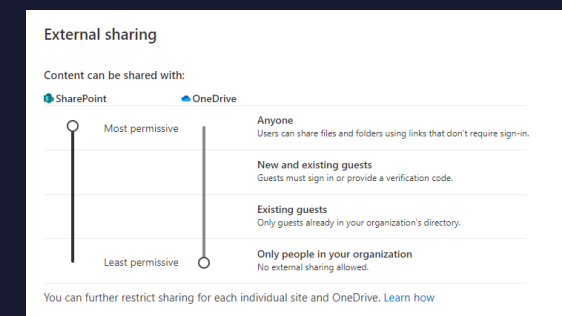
External sharing

Content can be shared with:

SharePoint

OneDrive

Most permissive

Anyone
Users can share files and folders using links that don't require sign-in.

New and existing guests
Guests must sign in or provide a verification code.

Existing guests
Only guests already in your organization's directory.

Least permissive

Only people in your organization
No external sharing allowed.

You can further restrict sharing for each individual site and OneDrive. Learn how